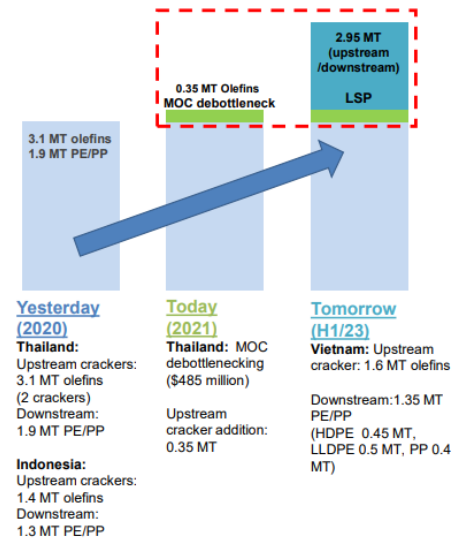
0.35 MT Olefins
MOC debottleneck

2.95 MT (upstream /downstream)

LSP

3.1 MT olefins
1.9 MT PE/PP

Yesterday (2020)

Thailand:
Upstream crackers: 3.1 MT olefins (2 crackers)
Downstream: 1.9 MT PE/PP

Indonesia:
Upstream crackers: 1.4 MT olefins
Downstream: 1.3 MT PE/PP

Today (2021)

Thailand: MOC debottlenecking ($485 million)

Upstream cracker addition: 0.35 MT

Tomorrow (H1/23)

Vietnam: Upstream cracker: 1.6 MT olefins

Downstream:1.35 MT PE/PP
(HDPE 0.45 MT, LLDPE 0.5 MT, PP 0.4 MT)